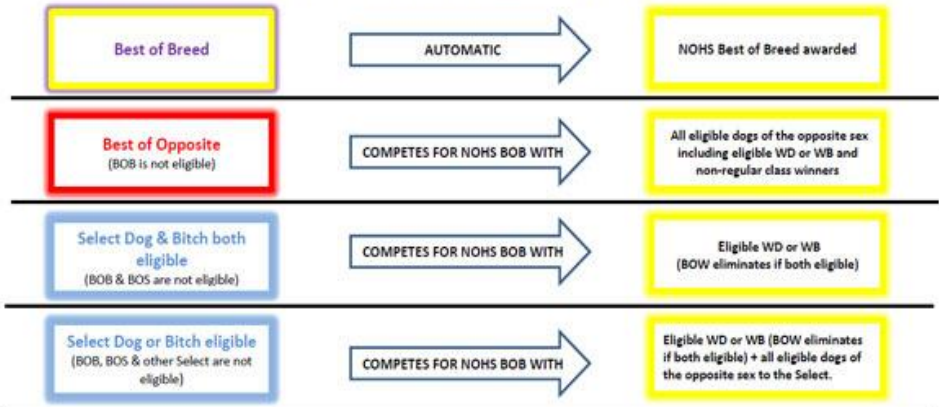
Best of Breed

AUTOMATIC

NOHS Best of Breed awarded

Best of Opposite
(BOB is not eligible)

COMPETES FOR NOHS BOB WITH

All eligible dogs of the opposite sex including eligible WD or WB and non-regular class winners

Select Dog & Bitch both eligible
(BOB & BOS are not eligible)

COMPETES FOR NOHS BOB WITH

Eligible WD or WB
(BOW eliminates if both eligible)

Select Dog or Bitch eligible
(BOB, BOS & other Select are not eligible)

COMPETES FOR NOHS BOB WITH

Eligible WD or WB (BOW eliminates if both eligible) + all eligible dogs of the opposite sex to the Select.